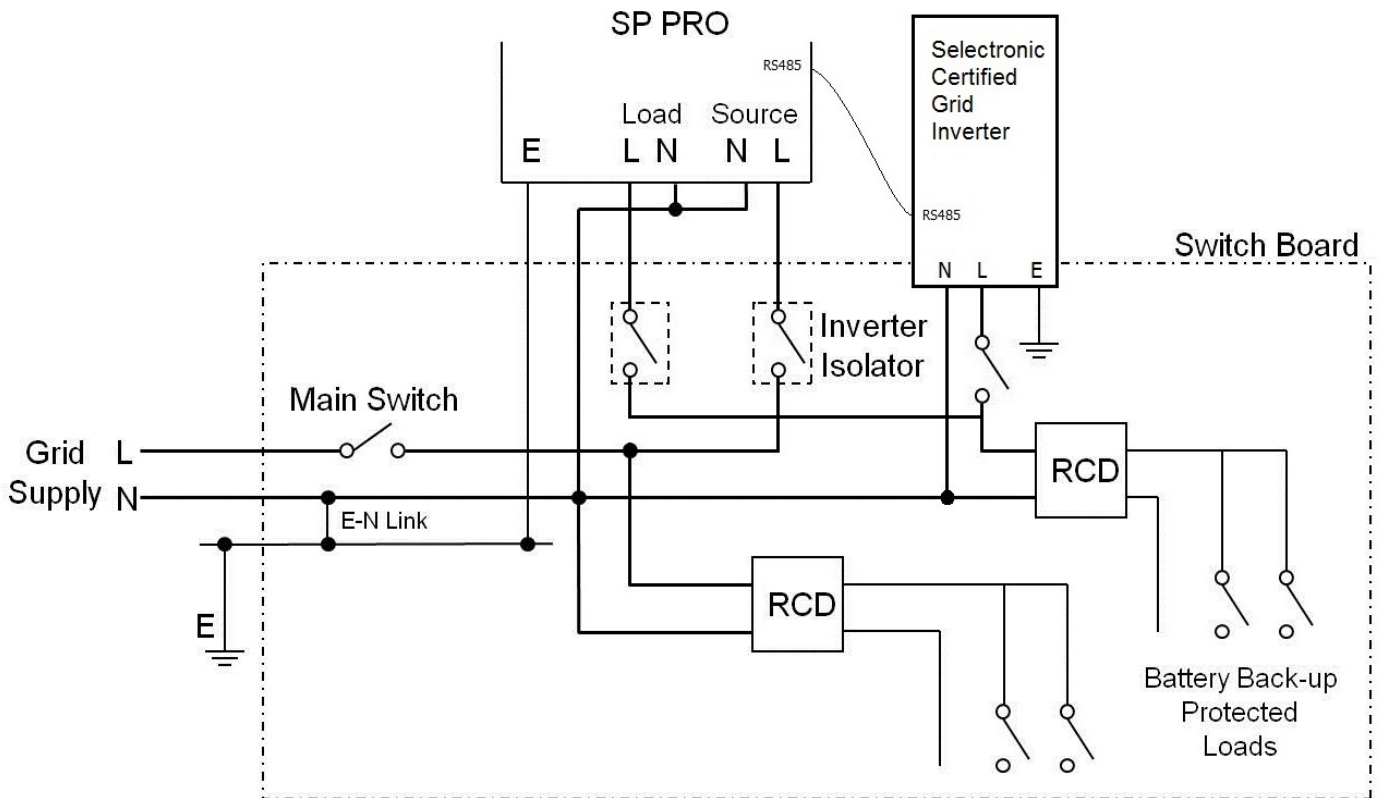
SP PRO

RS485

Load Source

E L N N L

Selectronic Certified Grid Inverter

RS485

N L E

Switch Board

Inverter Isolator

Main Switch

Grid L

Supply N

E-N Link

E

RCD

RCD

Battery Back-up Protected Loads